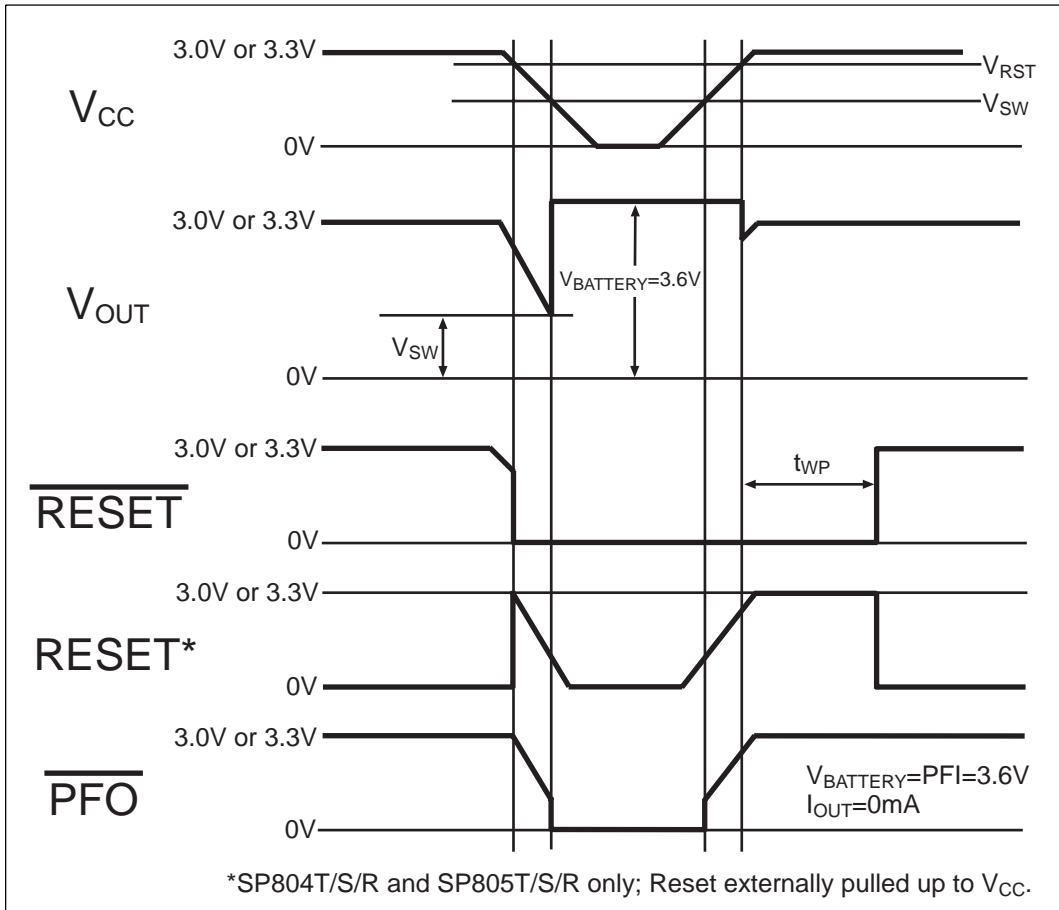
3.0V or 3.3V
$V_{RST}$
$V_{CC}$
$V_{SW}$
0V
3.0V or 3.3V
$V_{BATTERY}$=3.6V
$V_{OUT}$
$V_{SW}$
0V
3.0V or 3.3V
$t_{WP}$
$\overline{RESET}$
0V
3.0V or 3.3V
RESET*
0V
3.0V or 3.3V
$\overline{PFO}$
$V_{BATTERY}$=PFI=3.6V
$I_{OUT}$=0mA
0V

*SP804T/S/R and SP805T/S/R only; Reset externally pulled up to $V_{CC}$.